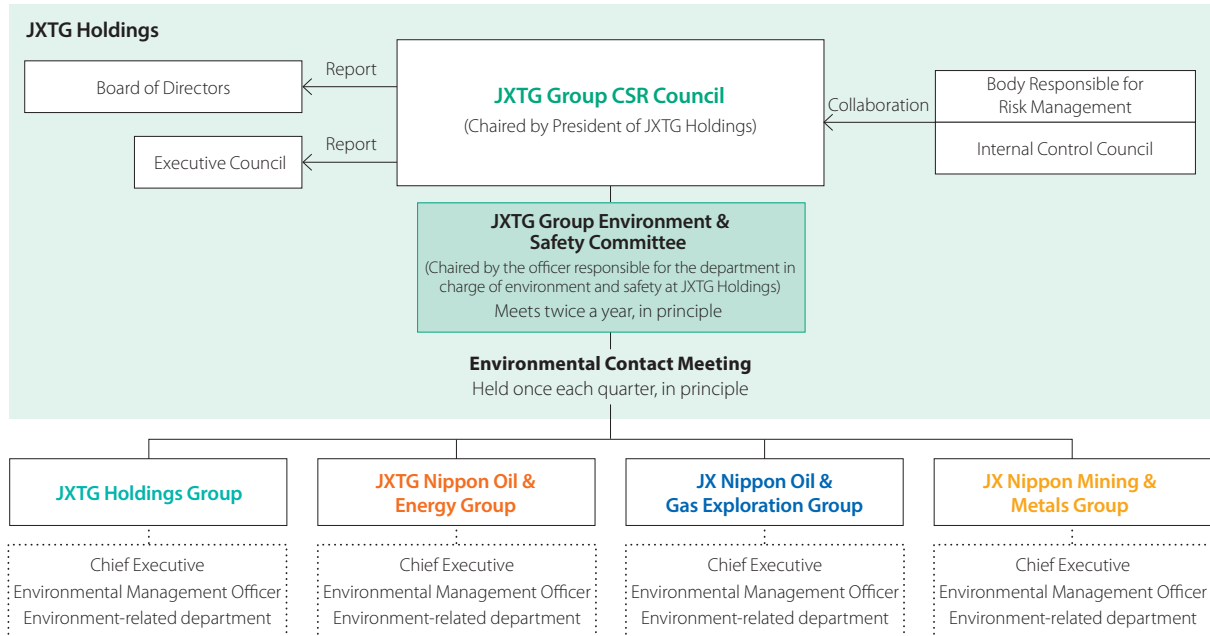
JXTG Holdings

Board of Directors

Report

JXTG Group CSR Council

(Chaired by President of JXTG Holdings)

Collaboration

Body Responsible for Risk Management

Internal Control Council

Executive Council

Report

JXTG Group Environment & Safety Committee

(Chaired by the officer responsible for the department in charge of environment and safety at JXTG Holdings)

Meets twice a year, in principle

Environmental Contact Meeting

Held once each quarter, in principle

JXTG Holdings Group

Chief Executive
Environmental Management Officer
Environment-related department

JXTG Nippon Oil & Energy Group

Chief Executive
Environmental Management Officer
Environment-related department

JX Nippon Oil & Gas Exploration Group

Chief Executive
Environmental Management Officer
Environment-related department

JX Nippon Mining & Metals Group

Chief Executive
Environmental Management Officer
Environment-related department